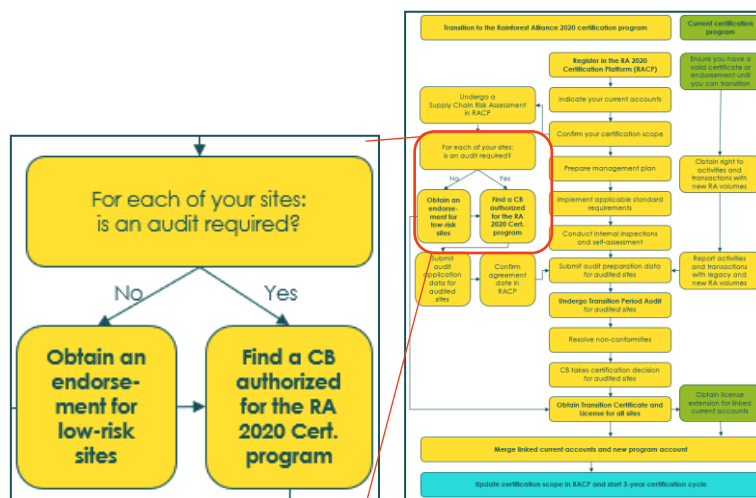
For each of your sites: is an audit required?

No

Yes

Obtain an endorsement for low-risk sites

Find a CB authorized for the RA 2020 Cert. program

Transition to the Rainforest Alliance 2020 certification program

Current certification program

Register in the RA 2020 Certification Platform (RACP)

Ensure you have a valid certificate or endorsement until you can transition

Undergo a Supply Chain Risk Assessment in RACP

Indicate your current accounts

Confirm your certification scope

For each of your sites: is an audit required?

No

Yes

Obtain an endorsement for low-risk sites

Find a CB authorized for the RA 2020 Cert. program

Prepare management plan

Obtain right to activities and transactions with new RA volumes

Implement applicable standard requirements

Conduct internal inspections and self-assessment

Submit audit application data for audited sites

Confirm agreement date in RACP

Submit audit preparation data for audited sites

Report activities and transactions with legacy and new RA volumes

Undergo Transition Period Audit for audited sites

Resolve non-conformities

CB takes certification decision for audited sites

Obtain Transition Certificate and License for all sites

Obtain license extension for linked current accounts

Merge linked current accounts and new program account

Update certification scope in RACP and start 3-year certification cycle